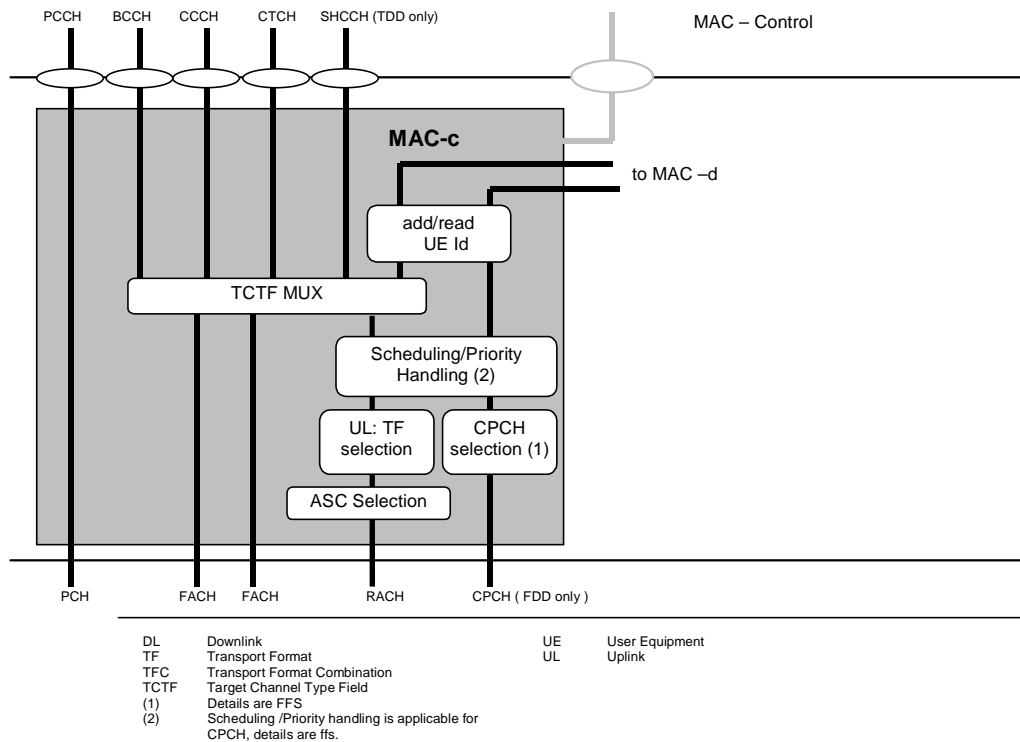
PCCH BCCH CCCH CTCH SHCCH (TDD only)

MAC – Control

MAC-c

to MAC –d

add/read UE Id

TCTF MUX

Scheduling/Priority Handling (2)

UL: TF selection

CPCH selection (1)

ASC Selection

PCH FACH FACH RACH CPCH ( FDD only )

DL Downlink
TF Transport Format
TFC Transport Format Combination
TCTF Target Channel Type Field
(1) Details are FFS
(2) Scheduling /Priority handling is applicable for CPCH, details are ffs.

UE User Equipment
UL Uplink